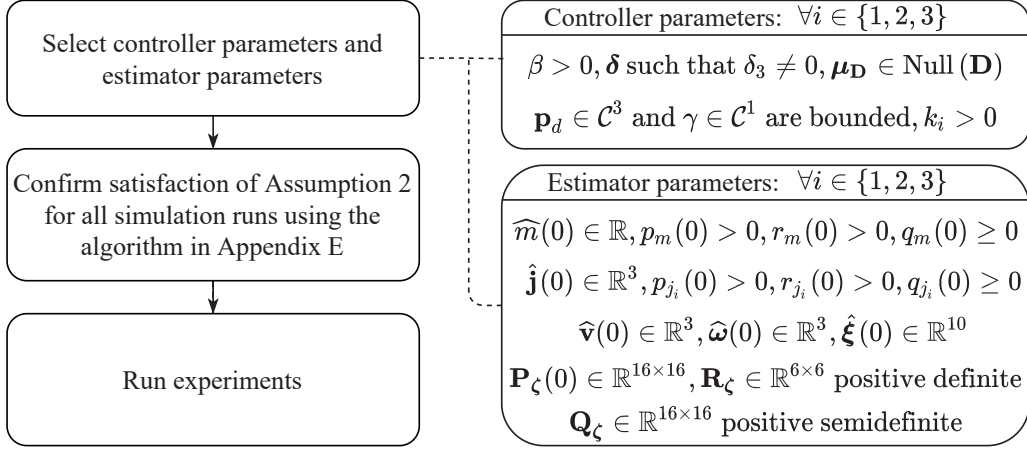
Select controller parameters and estimator parameters

Confirm satisfaction of Assumption 2 for all simulation runs using the algorithm in Appendix E

Run experiments

Controller parameters: $\forall i \in \{1, 2, 3\}$

$\beta > 0, \boldsymbol{\delta}$ such that $\delta_3 \neq 0, \boldsymbol{\mu}_{\mathbf{D}} \in \mathrm{Null}\,(\mathbf{D})$

$\mathbf{p}_d \in \mathcal{C}^3$ and $\gamma \in \mathcal{C}^1$ are bounded, $k_i > 0$

Estimator parameters: $\forall i \in \{1, 2, 3\}$

$\widehat{m}(0) \in \mathbb{R}, p_m(0) > 0, r_m(0) > 0, q_m(0) \geq 0$

$\hat{\mathbf{j}}(0) \in \mathbb{R}^3, p_{j_i}(0) > 0, r_{j_i}(0) > 0, q_{j_i}(0) \geq 0$

$\widehat{\mathbf{v}}(0) \in \mathbb{R}^3, \widehat{\boldsymbol{\omega}}(0) \in \mathbb{R}^3, \hat{\boldsymbol{\xi}}(0) \in \mathbb{R}^{10}$

$\mathbf{P}_{\boldsymbol{\zeta}}(0) \in \mathbb{R}^{16\times16}, \mathbf{R}_{\boldsymbol{\zeta}} \in \mathbb{R}^{6\times6}$ positive definite

$\mathbf{Q}_{\boldsymbol{\zeta}} \in \mathbb{R}^{16\times16}$ positive semidefinite